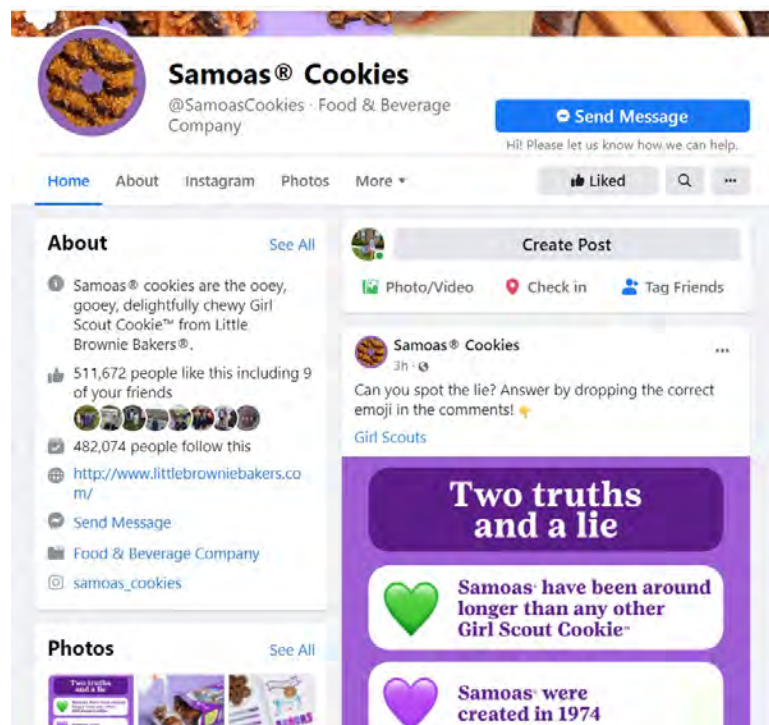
Samoas® Cookies
@SamoasCookies · Food & Beverage Company

Send Message
Hi! Please let us know how we can help.

Home About Instagram Photos More ▾

Liked

About See All

Samoas® cookies are the ooey, gooey, delightfully chewy Girl Scout Cookie™ from Little Brownie Bakers®.

511,672 people like this including 9 of your friends

482,074 people follow this

http://www.littlebrowniebakers.com/

Send Message

Food & Beverage Company

samoas_cookies

Photos See All

Create Post

Photo/Video Check in Tag Friends

Samoas® Cookies
3h ·

Can you spot the lie? Answer by dropping the correct emoji in the comments! 👇

Girl Scouts

Two truths and a lie

Samoas® have been around longer than any other Girl Scout Cookie™

Samoas® were created in 1974